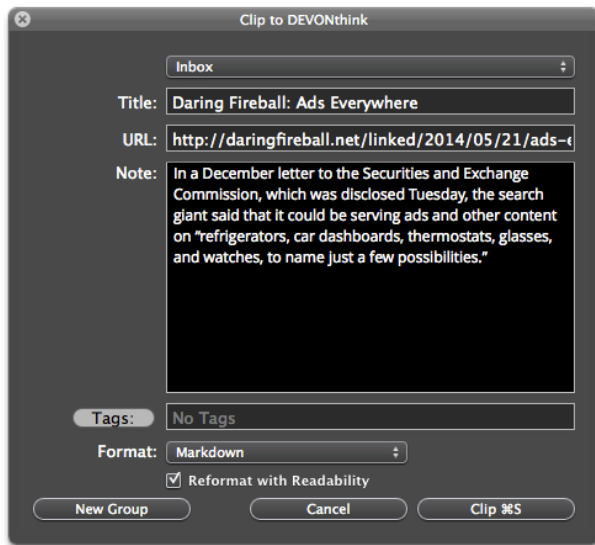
Clip to DEVONthink

Inbox

Title: Daring Fireball: Ads Everywhere

URL: http://daringfireball.net/linked/2014/05/21/ads-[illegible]

Note: In a December letter to the Securities and Exchange Commission, which was disclosed Tuesday, the search giant said that it could be serving ads and other content on "refrigerators, car dashboards, thermostats, glasses, and watches, to name just a few possibilities."

Tags: No Tags

Format: Markdown

☑ Reformat with Readability

New Group
Cancel
Clip ⌘S